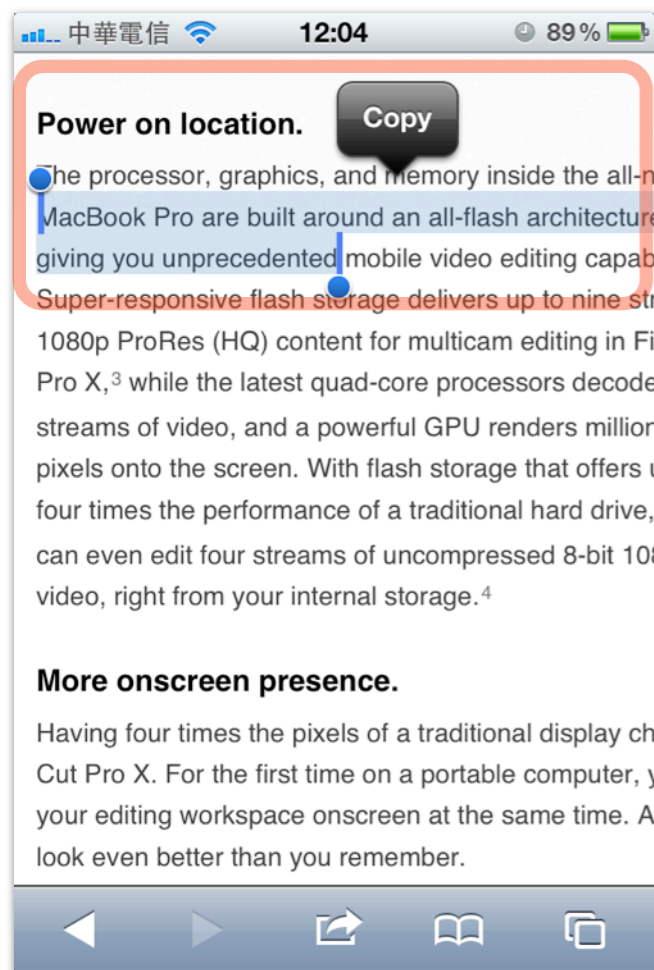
中華電信 12:04 89%

Power on location.

Copy

The processor, graphics, and memory inside the all-n MacBook Pro are built around an all-flash architecture giving you unprecedented mobile video editing capab Super-responsive flash storage delivers up to nine str 1080p ProRes (HQ) content for multicam editing in Fi Pro X,$^3$ while the latest quad-core processors decode streams of video, and a powerful GPU renders million pixels onto the screen. With flash storage that offers u four times the performance of a traditional hard drive, can even edit four streams of uncompressed 8-bit 108 video, right from your internal storage.$^4$

More onscreen presence.

Having four times the pixels of a traditional display ch Cut Pro X. For the first time on a portable computer, y your editing workspace onscreen at the same time. A look even better than you remember.